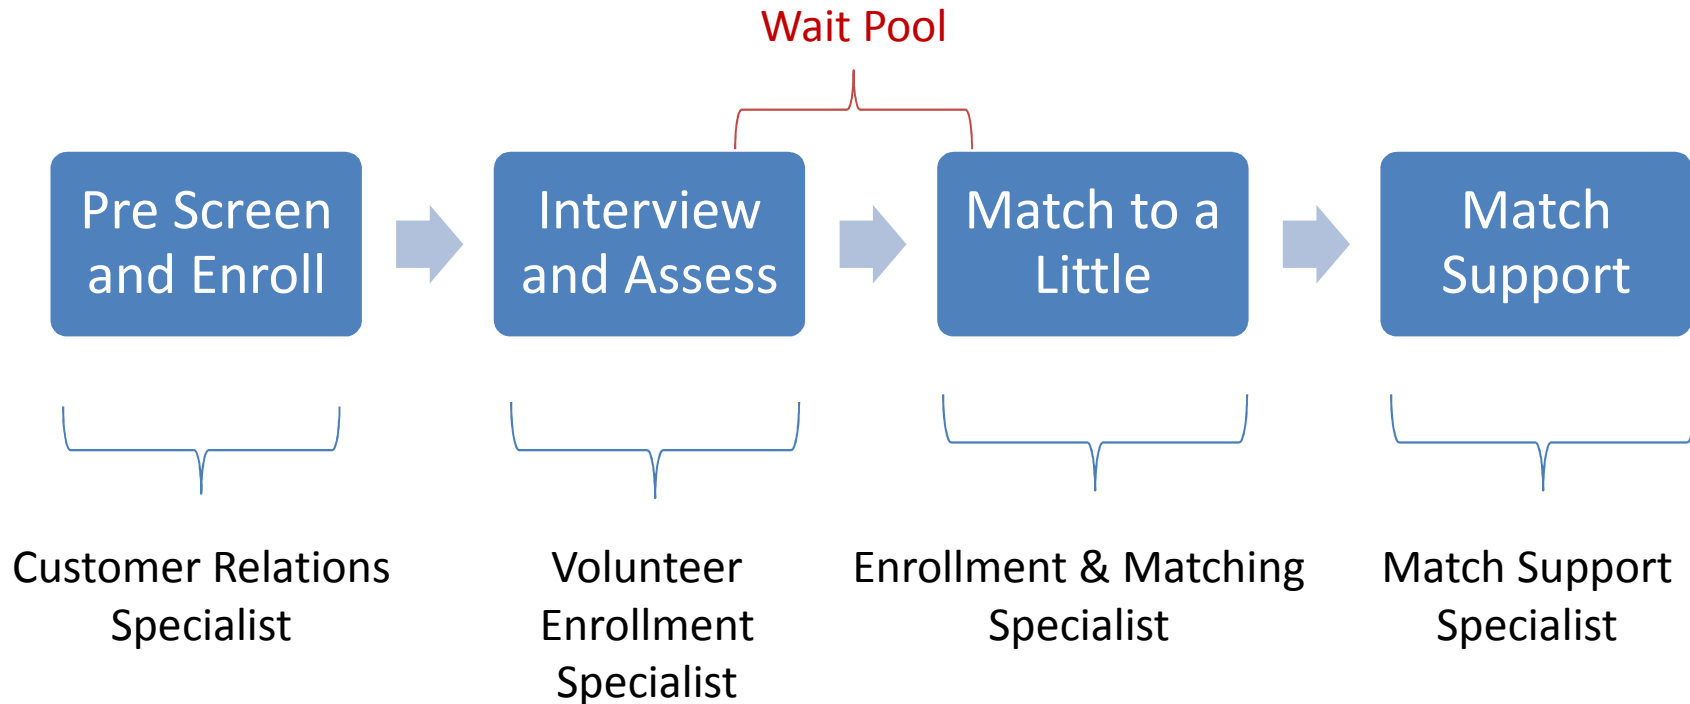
Wait Pool

Pre Screen and Enroll

Interview and Assess

Match to a Little

Match Support

Customer Relations Specialist

Volunteer Enrollment Specialist

Enrollment & Matching Specialist

Match Support Specialist